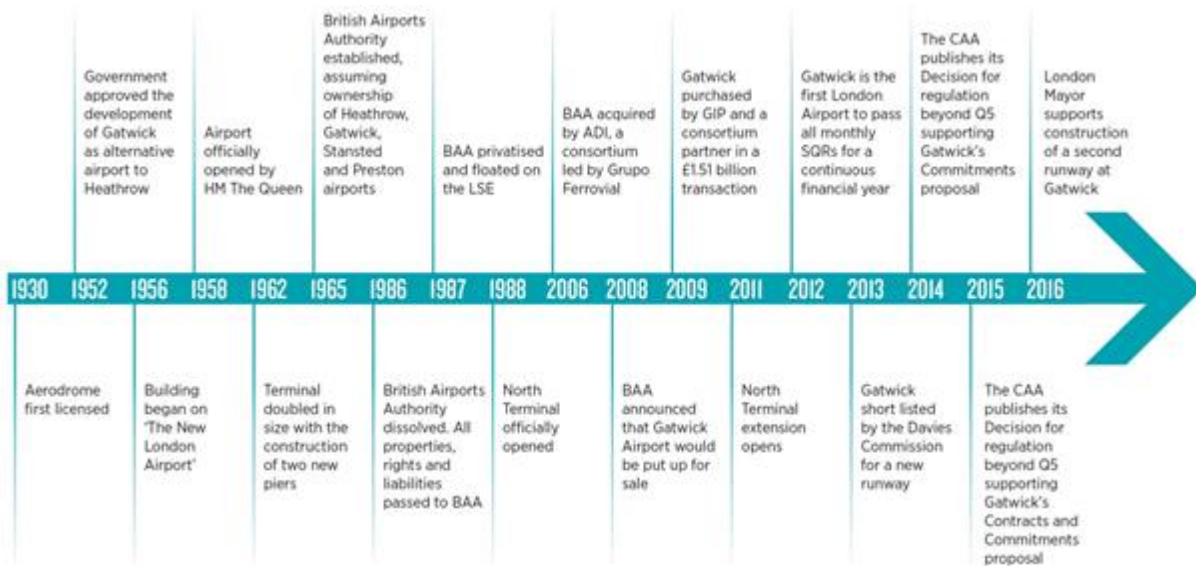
Government approved the development of Gatwick as alternative airport to Heathrow

Airport officially opened by HM The Queen

British Airports Authority established, assuming ownership of Heathrow, Gatwick, Stansted and Preston airports

BAA privatised and floated on the LSE

BAA acquired by ADI, a consortium led by Grupo Ferrovial

Gatwick purchased by GIP and a consortium partner in a £1.51 billion transaction

Gatwick is the first London Airport to pass all monthly SQRs for a continuous financial year

The CAA publishes its Decision for regulation beyond Q5 supporting Gatwick's Commitments proposal

London Mayor supports construction of a second runway at Gatwick

1930 1952 1956 1958 1962 1965 1986 1987 1988 2006 2008 2009 2011 2012 2013 2014 2015 2016

Aerodrome first licensed

Building began on 'The New London Airport'

Terminal doubled in size with the construction of two new piers

British Airports Authority dissolved. All properties, rights and liabilities passed to BAA

North Terminal officially opened

BAA announced that Gatwick Airport would be put up for sale

North Terminal extension opens

Gatwick short listed by the Davies Commission for a new runway

The CAA publishes its Decision for regulation beyond Q5 supporting Gatwick's Contracts and Commitments proposal